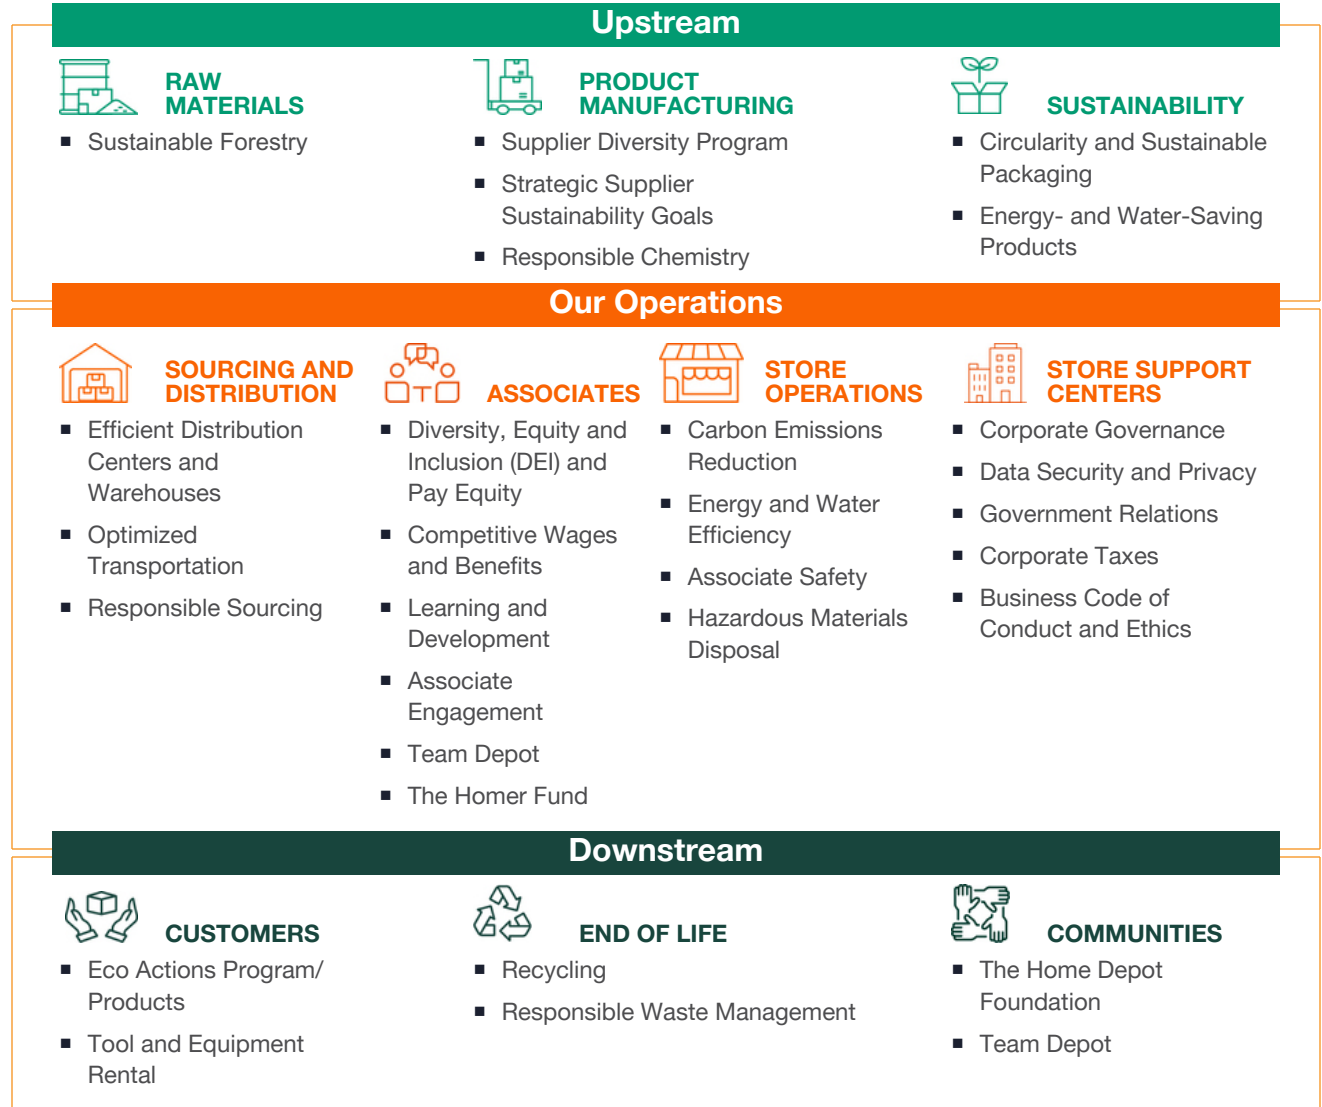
Upstream

RAW MATERIALS
- Sustainable Forestry

PRODUCT MANUFACTURING
- Supplier Diversity Program
- Strategic Supplier Sustainability Goals
- Responsible Chemistry

SUSTAINABILITY
- Circularity and Sustainable Packaging
- Energy- and Water-Saving Products

Our Operations

SOURCING AND DISTRIBUTION
- Efficient Distribution Centers and Warehouses
- Optimized Transportation
- Responsible Sourcing

ASSOCIATES
- Diversity, Equity and Inclusion (DEI) and Pay Equity
- Competitive Wages and Benefits
- Learning and Development
- Associate Engagement
- Team Depot
- The Homer Fund

STORE OPERATIONS
- Carbon Emissions Reduction
- Energy and Water Efficiency
- Associate Safety
- Hazardous Materials Disposal

STORE SUPPORT CENTERS
- Corporate Governance
- Data Security and Privacy
- Government Relations
- Corporate Taxes
- Business Code of Conduct and Ethics

Downstream

CUSTOMERS
- Eco Actions Program/ Products
- Tool and Equipment Rental

END OF LIFE
- Recycling
- Responsible Waste Management

COMMUNITIES
- The Home Depot Foundation
- Team Depot